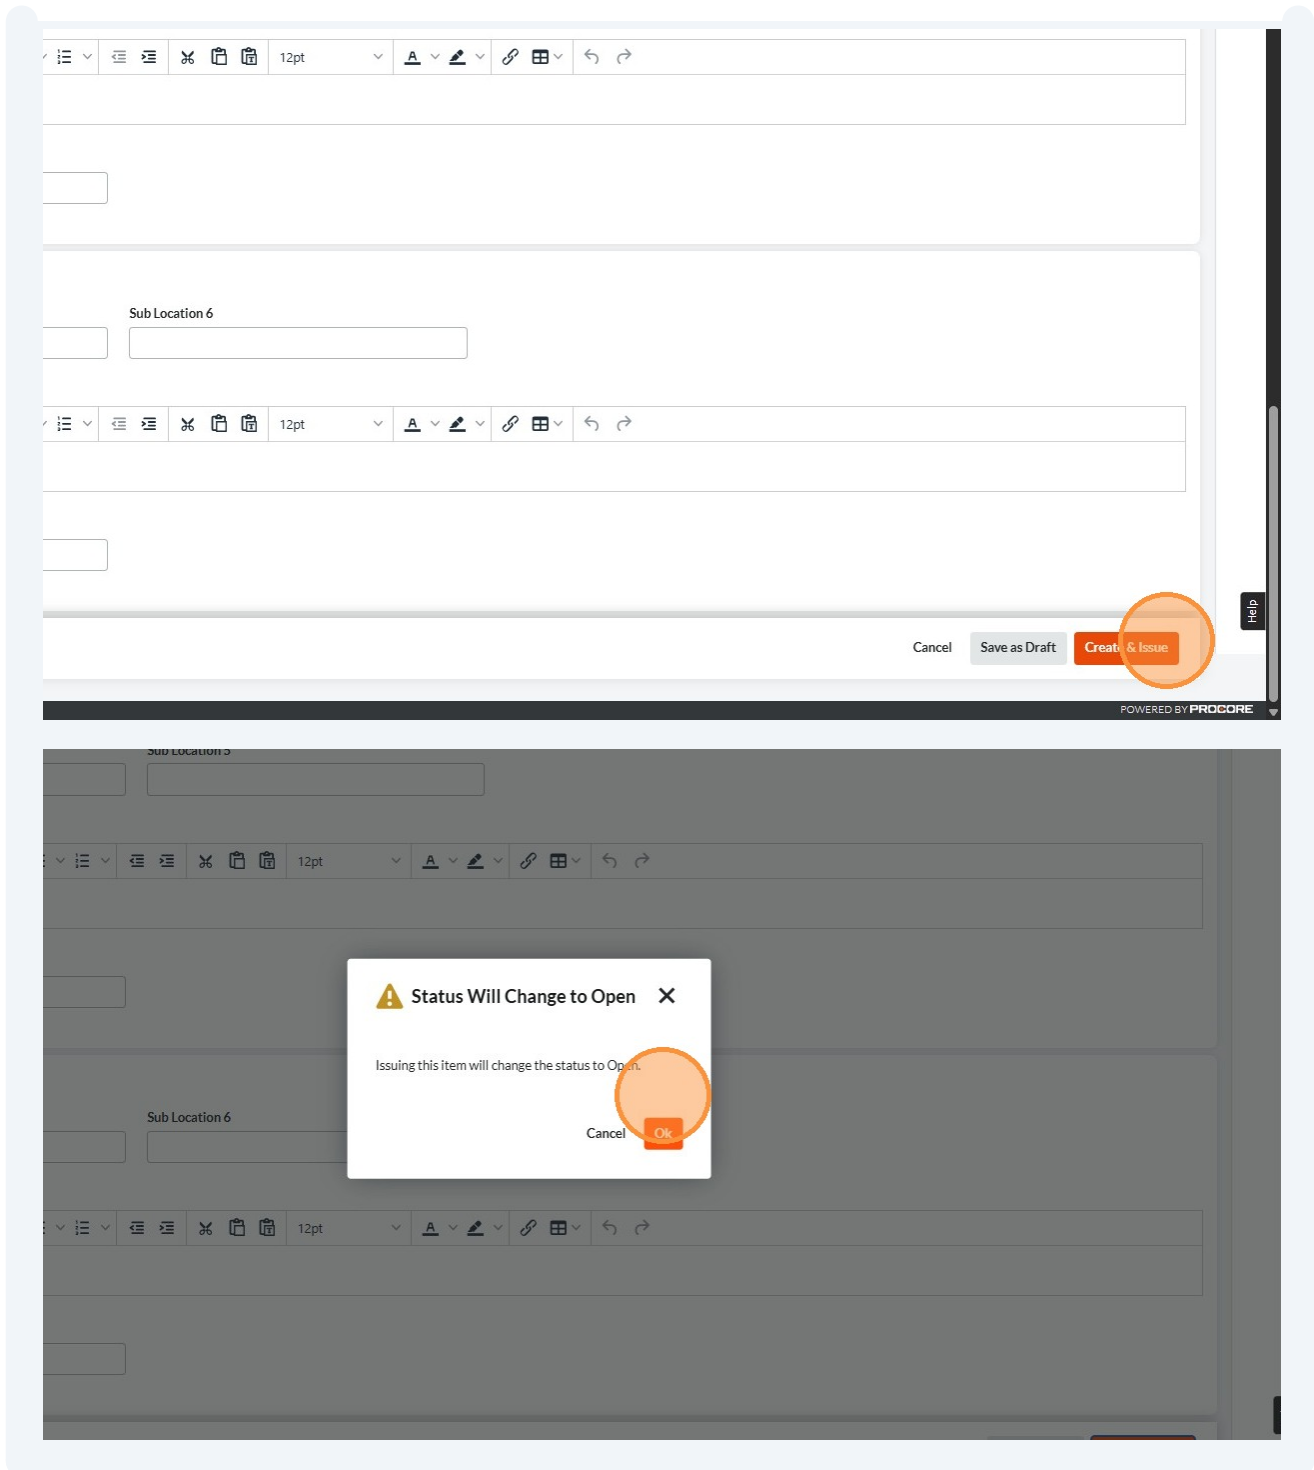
12pt

Sub Location 6

12pt

Help

Cancel Save as Draft Create & Issue

POWERED BY PROCORE

Sub Location 5

12pt

Status Will Change to Open

Issuing this item will change the status to Open.

Cancel Ok

Sub Location 6

12pt